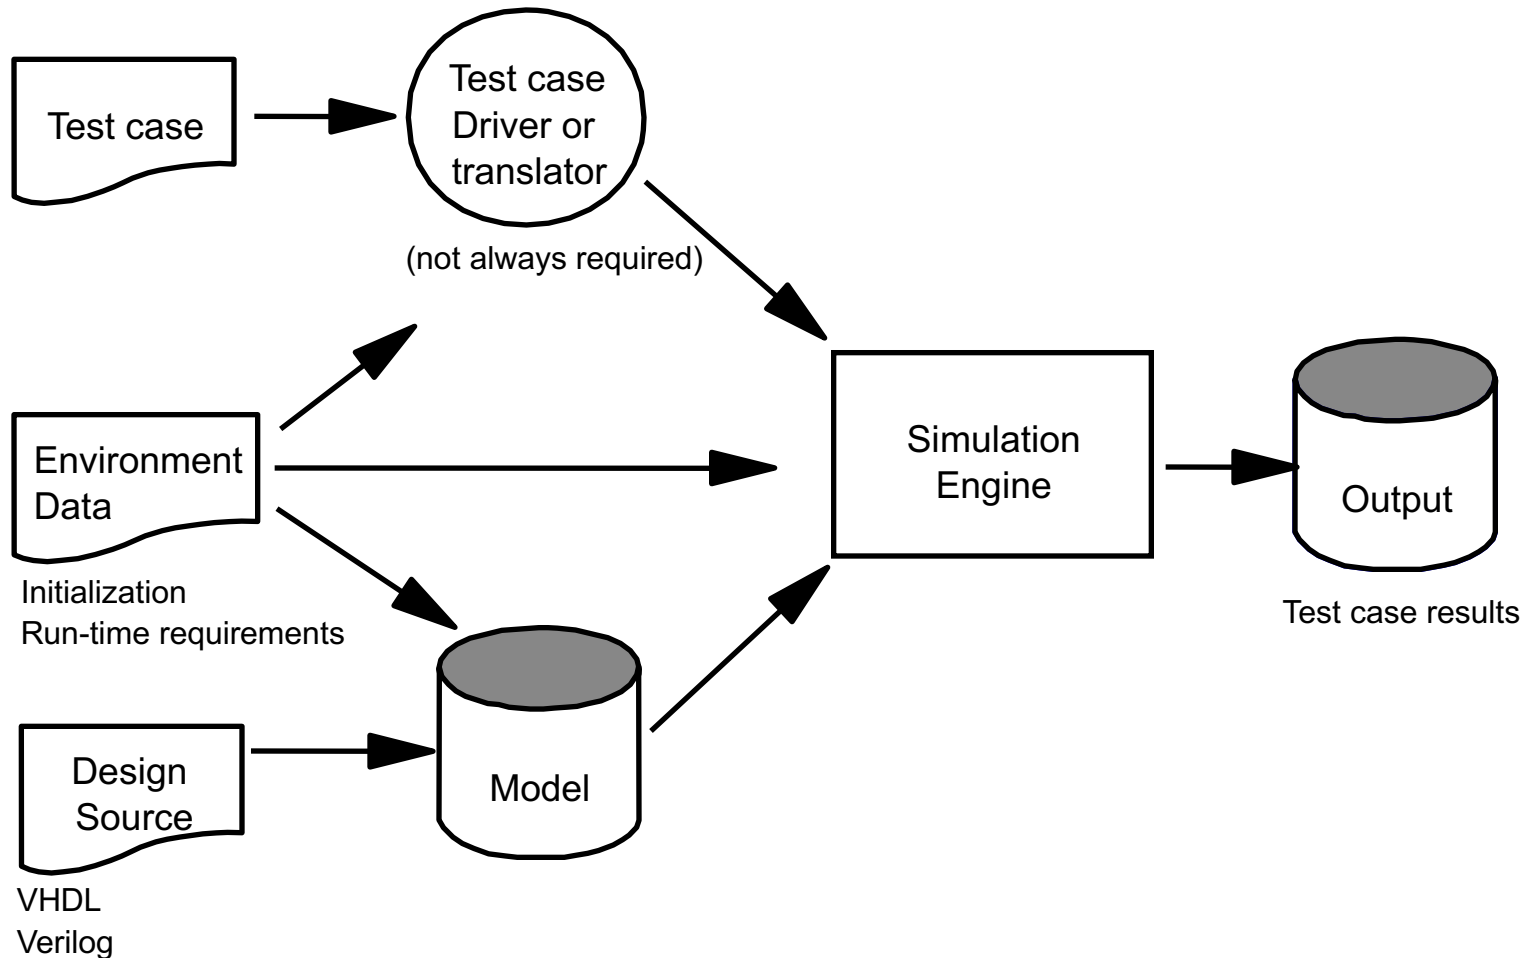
Test case

Test case Driver or translator

(not always required)

Environment Data

Initialization
Run-time requirements

Simulation Engine

Output

Test case results

Design Source

VHDL
Verilog

Model